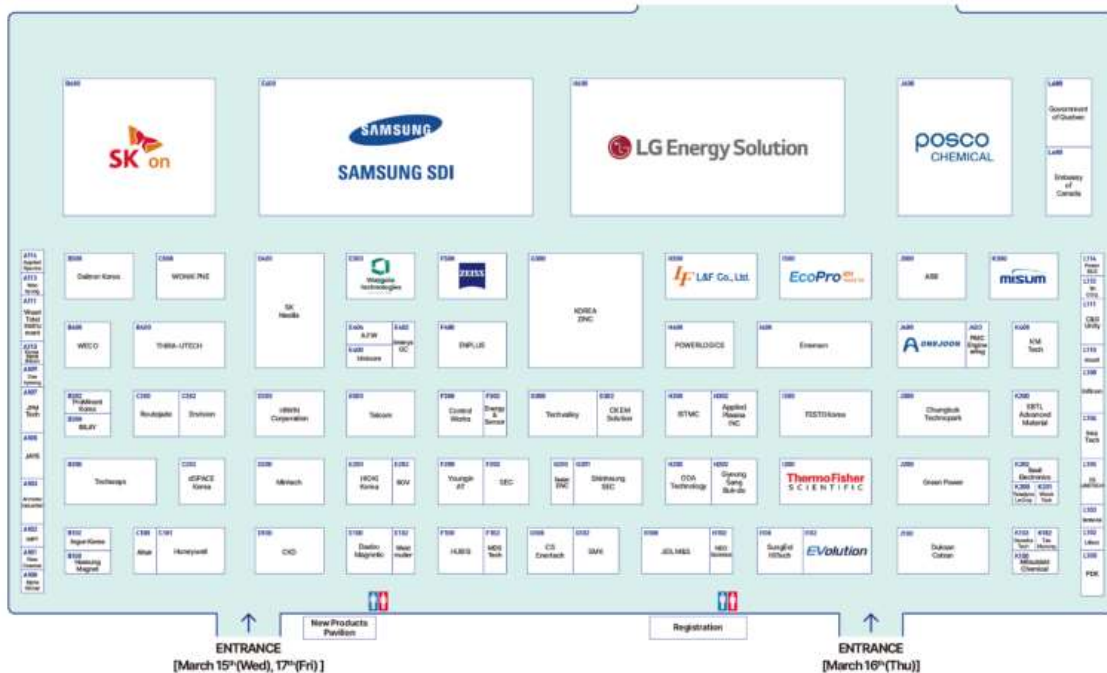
SK on

SAMSUNG
SAMSUNG SDI

LG Energy Solution

posco
CHEMICAL

Government of Quebec

Embassy of Canada

Daltron Korea

WONIK PNE

SK Nexilis

Wategate technologies

ZEISS

KOREA ZINC

L&F Co., Ltd.

EcoPro

ABB

misum

WECO

THIRA-UTECH

AJIW

Unisuro

ENPLUS

POWERLOGICS

Emerson

DNEJOON

KM Tech

Probilmord Korea

BILBY

Routejado

Techvalley

CKEM Solution

STMC

Applied Plasma INC

TESTO Korea

Chungbuk Technopark

SBTL Advanced Material

HWAIN Corporation

Telcom

Control Works

Techways

dSPACE Korea

Minitech

HIOKI Korea

BOV

Youngjin AT

SEC

Shinhaung SEC

ODA Technology

ThermoFisher SCIENTIFIC

Green Power

CKD

Daebo Magnetic

HUBIS

MDS Tech

CS Enertech

SMK

JEILM&S

SungEel HiTech

EVolution

Dukson Coloan

Honeywell

Green Power

PDK

JAYS

New Products Pavilion

Registration

ENTRANCE
[March 15th(Wed), 17th(Fri)]

ENTRANCE
[March 16th(Thu)]